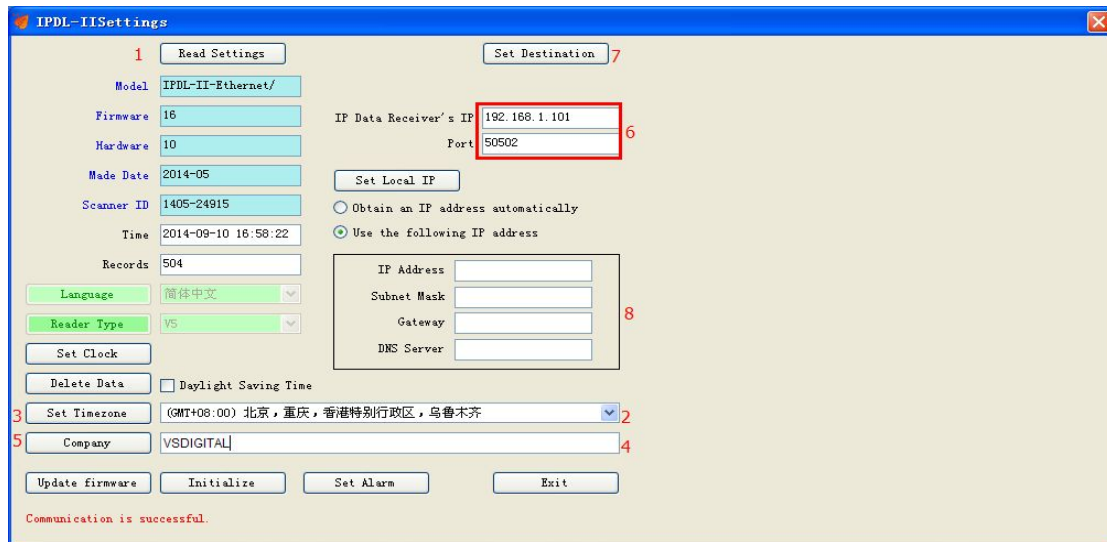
IPDL-IISettings

1 Read Settings

Set Destination 7

Model IPDL-II-Ethernet/

Firmware 16

Hardware 10

Made Date 2014-05

Scanner ID 1405-24915

Time 2014-09-10 16:58:22

Records 504

Language 简体中文

Reader Type V5

Set Clock

Delete Data

Daylight Saving Time

IP Data Receiver's IP 192.168.1.101

Port 50502

6

Set Local IP

Obtain an IP address automatically

Use the following IP address

IP Address

Subnet Mask

Gateway

DNS Server

8

3 Set Timezone (GMT+08:00) 北京，重庆，香港特别行政区，乌鲁木齐 2

5 Company VSDIGITAL 4

Update firmware Initialize Set Alarm Exit

Communication is successful.